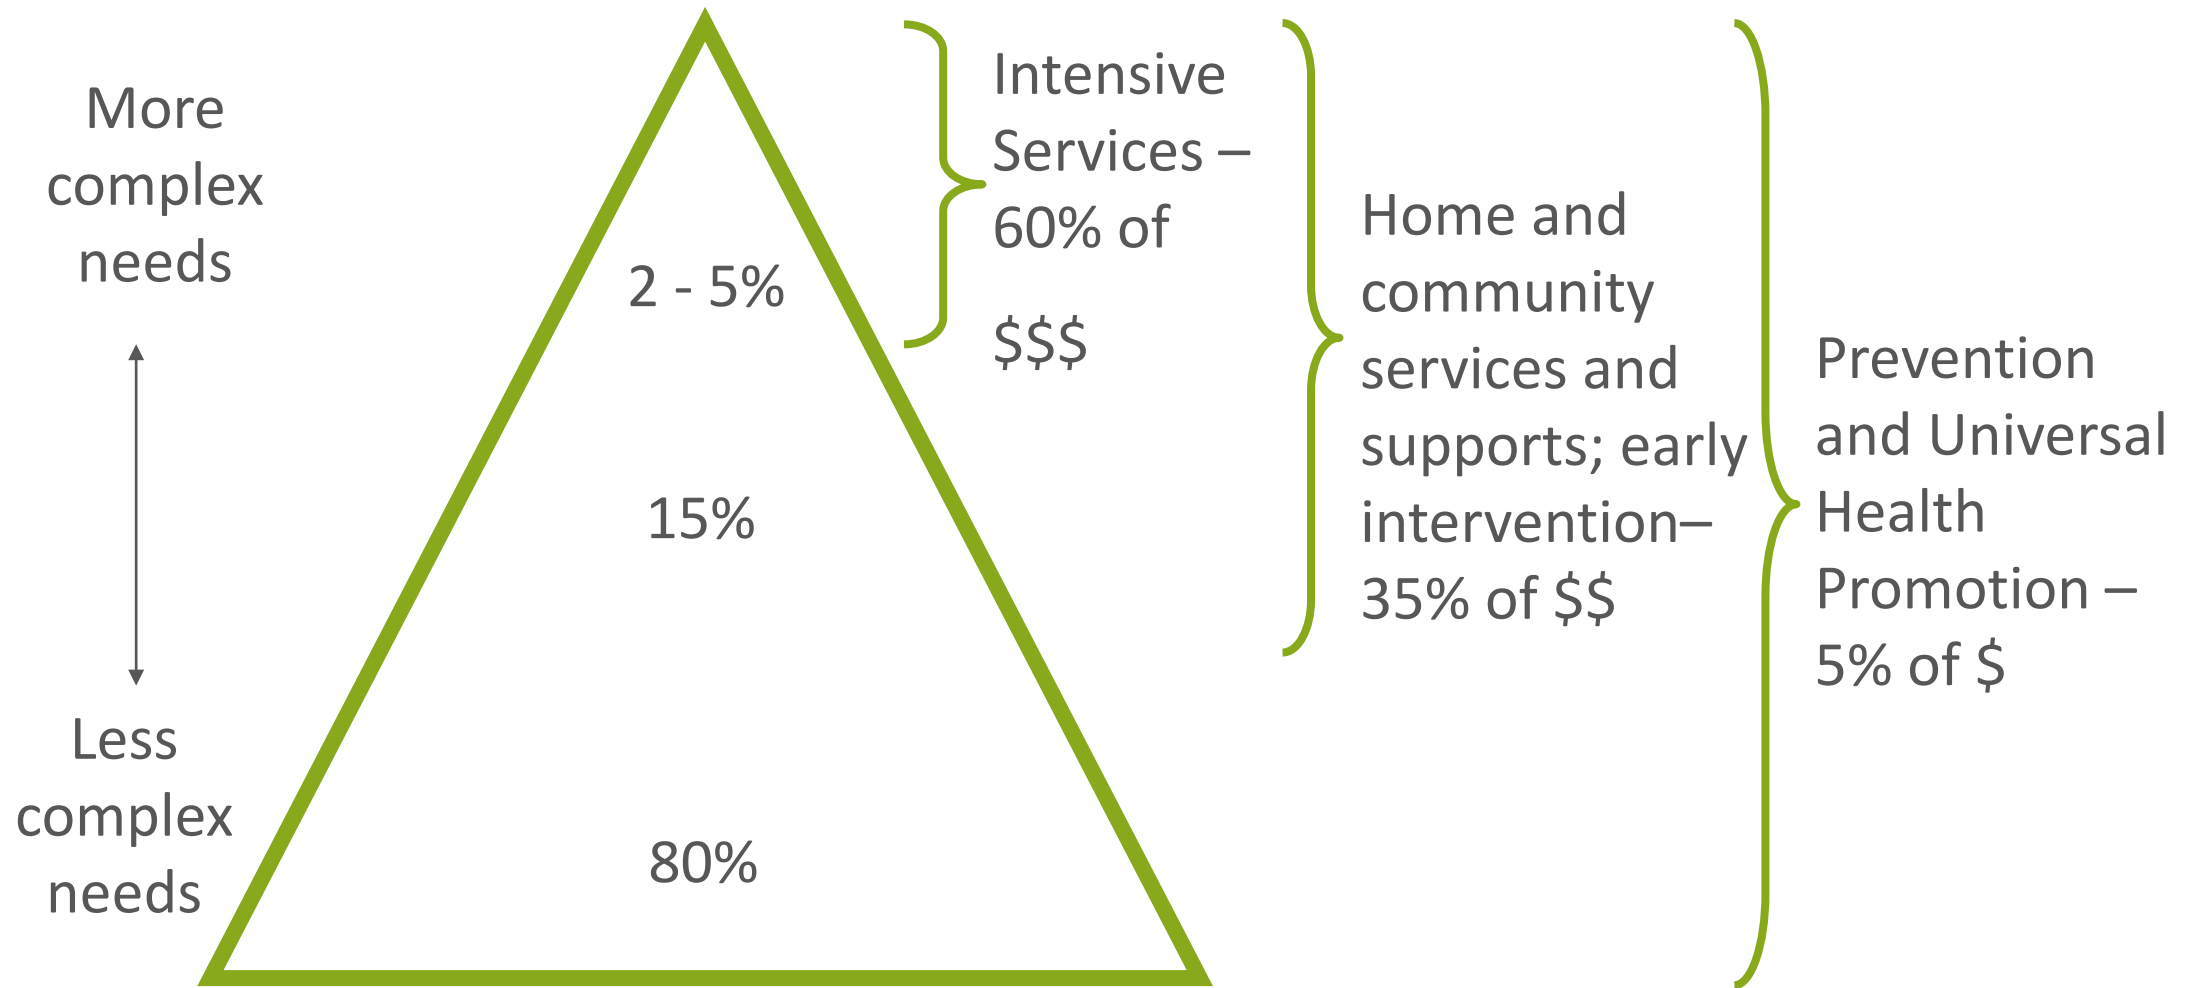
More complex needs

Less complex needs

2 - 5%

15%

80%

Intensive Services – 60% of

$$$

Home and community services and supports; early intervention– 35% of $$

Prevention and Universal Health Promotion – 5% of $